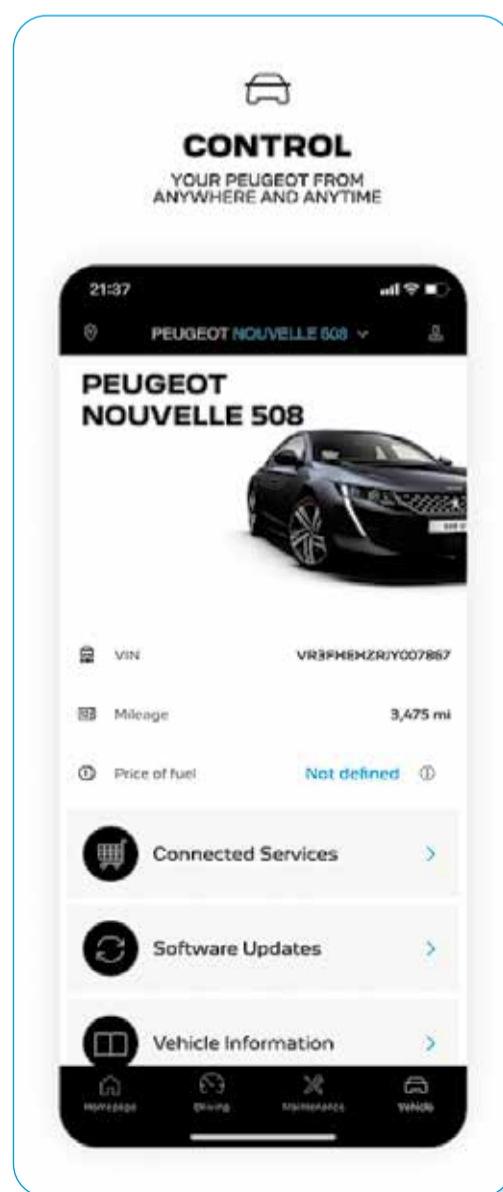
CONTROL
YOUR PEUGEOT FROM ANYWHERE AND ANYTIME

21:37

PEUGEOT NOUVELLE 508

PEUGEOT NOUVELLE 508

VIN VR3FHEHZRJY007867

Mileage 3,475 mi

Price of fuel Not defined

Connected Services

Software Updates

Vehicle Information

Homepage Driving Maintenance Vehicle